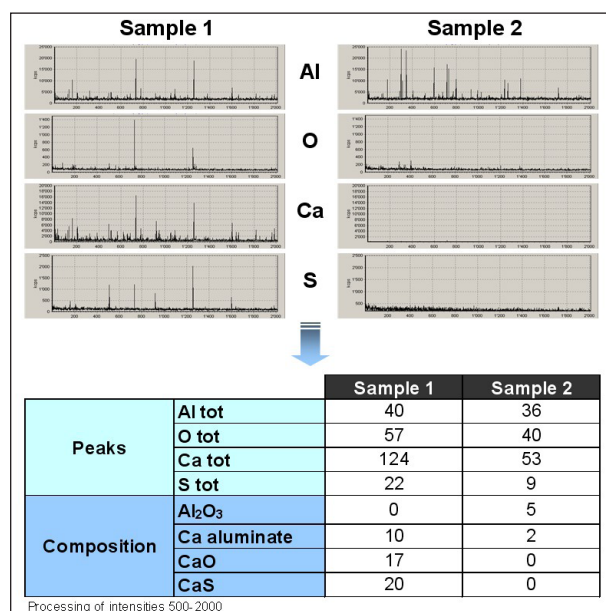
Sample 1

Sample 2

Al

O

Ca

S

| | | Sample 1 | Sample 2 |
|---|---|---|---|
| Peaks | Al tot | 40 | 36 |
| | O tot | 57 | 40 |
| | Ca tot | 124 | 53 |
| | S tot | 22 | 9 |
| Composition | $Al_2O_3$ | 0 | 5 |
| | Ca aluminate | 10 | 2 |
| | CaO | 17 | 0 |
| | CaS | 20 | 0 |

Processing of intensities 500-2000